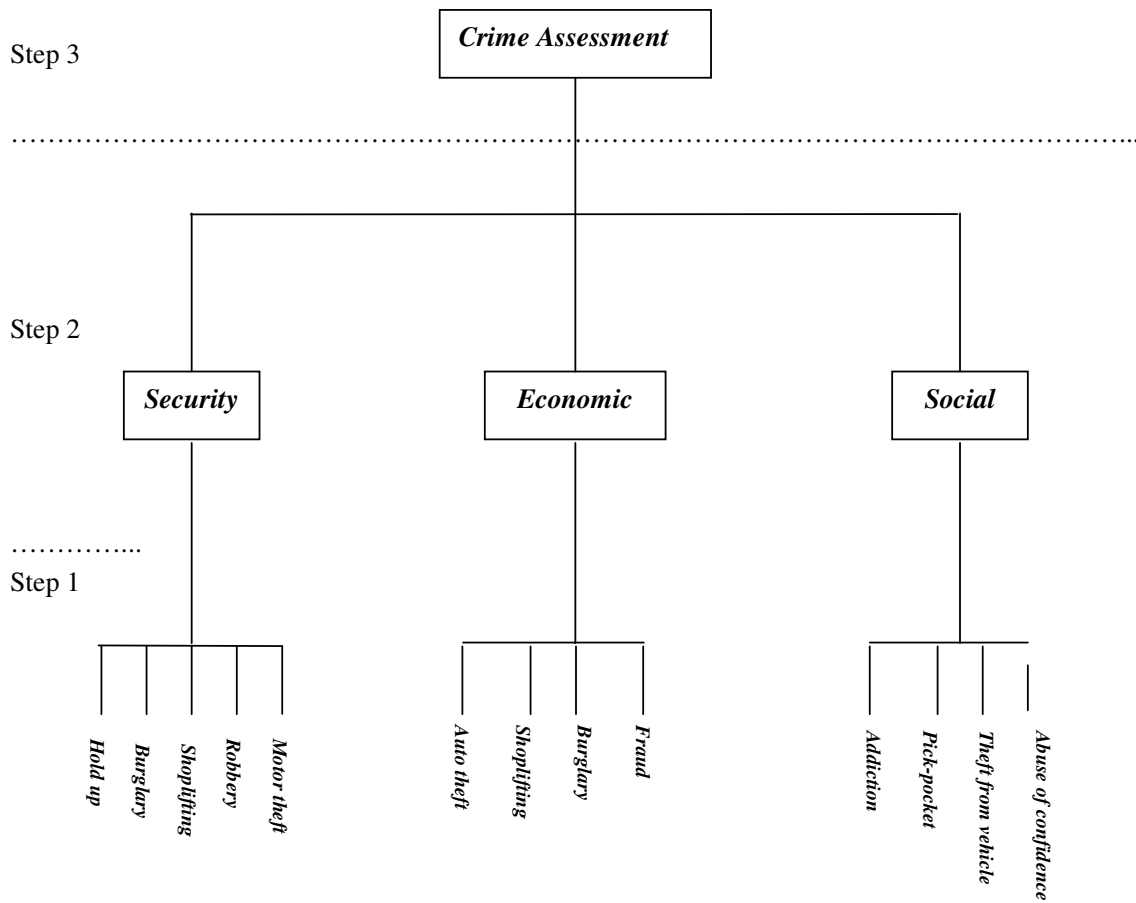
Step 3

Crime Assessment

Step 2

Security

Economic

Social

Step 1

Hold up

Burglary

Shoplifting

Robbery

Motor theft

Auto theft

Shoplifting

Burglary

Fraud

Addiction

Pick-pocket

Theft from vehicle

Abuse of confidence